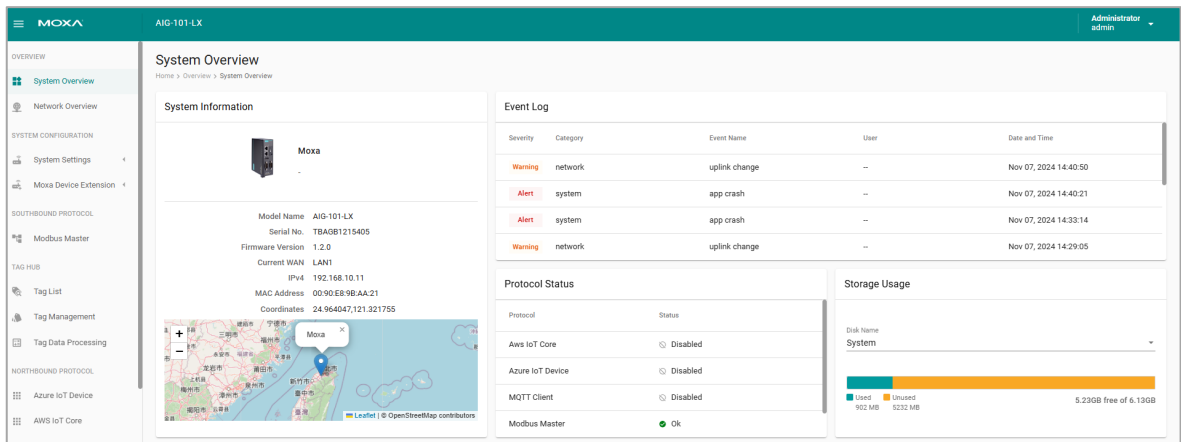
MOXA

AIG-101-LX

Administrator
admin

OVERVIEW

System Overview

Network Overview

SYSTEM CONFIGURATION

System Settings

Moxa Device Extension

SOUTHBOUND PROTOCOL

Modbus Master

TAG HUB

Tag List

Tag Management

Tag Data Processing

NORTHBOUND PROTOCOL

Azure IoT Device

AWS IoT Core

System Overview

Home > Overview > System Overview

System Information

Moxa

-

Model Name AIG-101-LX
Serial No. TBAGB1215405
Firmware Version 1.2.0
Current WAN LAN1
IPv4 192.168.10.11
MAC Address 00:90:E8:9B:AA:21
Coordinates 24.964047,121.321755

+
−
Moxa
×
Leaflet | © OpenStreetMap contributors

Event Log

| Severity | Category | Event Name | User | Date and Time |
|---|---|---|---|---|
| Warning | network | uplink change | -- | Nov 07, 2024 14:40:50 |
| Alert | system | app crash | -- | Nov 07, 2024 14:40:21 |
| Alert | system | app crash | -- | Nov 07, 2024 14:33:14 |
| Warning | network | uplink change | -- | Nov 07, 2024 14:29:05 |

Protocol Status

| Protocol | Status |
|---|---|
| Aws IoT Core | Disabled |
| Azure IoT Device | Disabled |
| MQTT Client | Disabled |
| Modbus Master | Ok |

Storage Usage

Disk Name
System

Used 902 MB
Unused 5232 MB
5.23GB free of 6.13GB